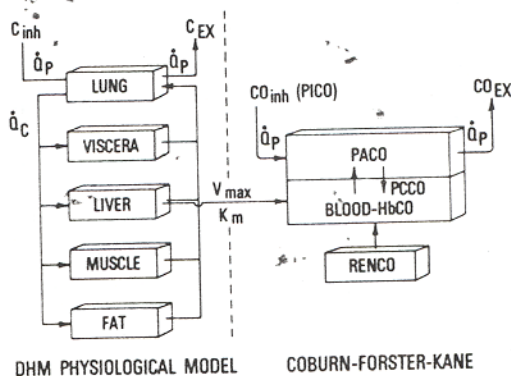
$C_{inh}$

$\dot{Q}_P$

$C_{EX}$

$\dot{Q}_P$

LUNG

$\dot{Q}_C$

VISCERA

LIVER

MUSCLE

FAT

$V_{max}$

$K_m$

$CO_{inh}$ (PICO)

$CO_{EX}$

$\dot{Q}_P$

$\dot{Q}_P$

PACO

PCCO

BLOOD-HbCO

RENCO

DHM PHYSIOLOGICAL MODEL

COBURN-FORSTER-KANE